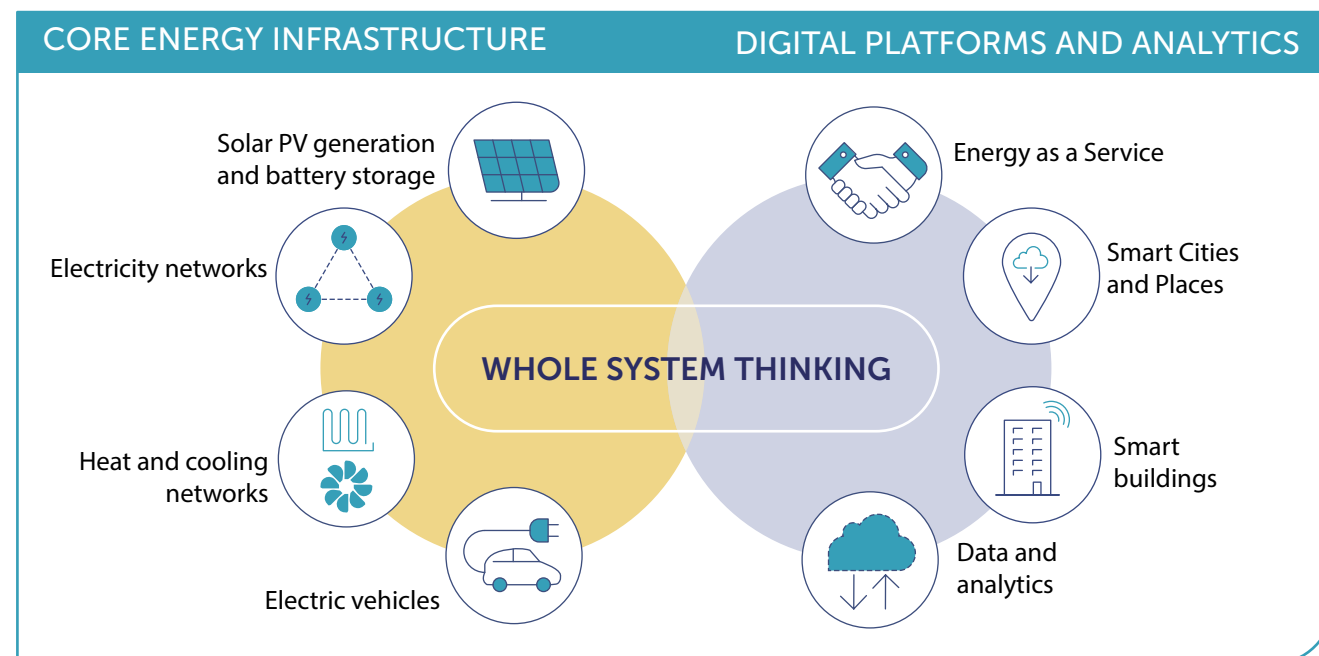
CORE ENERGY INFRASTRUCTURE

DIGITAL PLATFORMS AND ANALYTICS

Solar PV generation and battery storage

Electricity networks

Heat and cooling networks

Electric vehicles

WHOLE SYSTEM THINKING

Energy as a Service

Smart Cities and Places

Smart buildings

Data and analytics